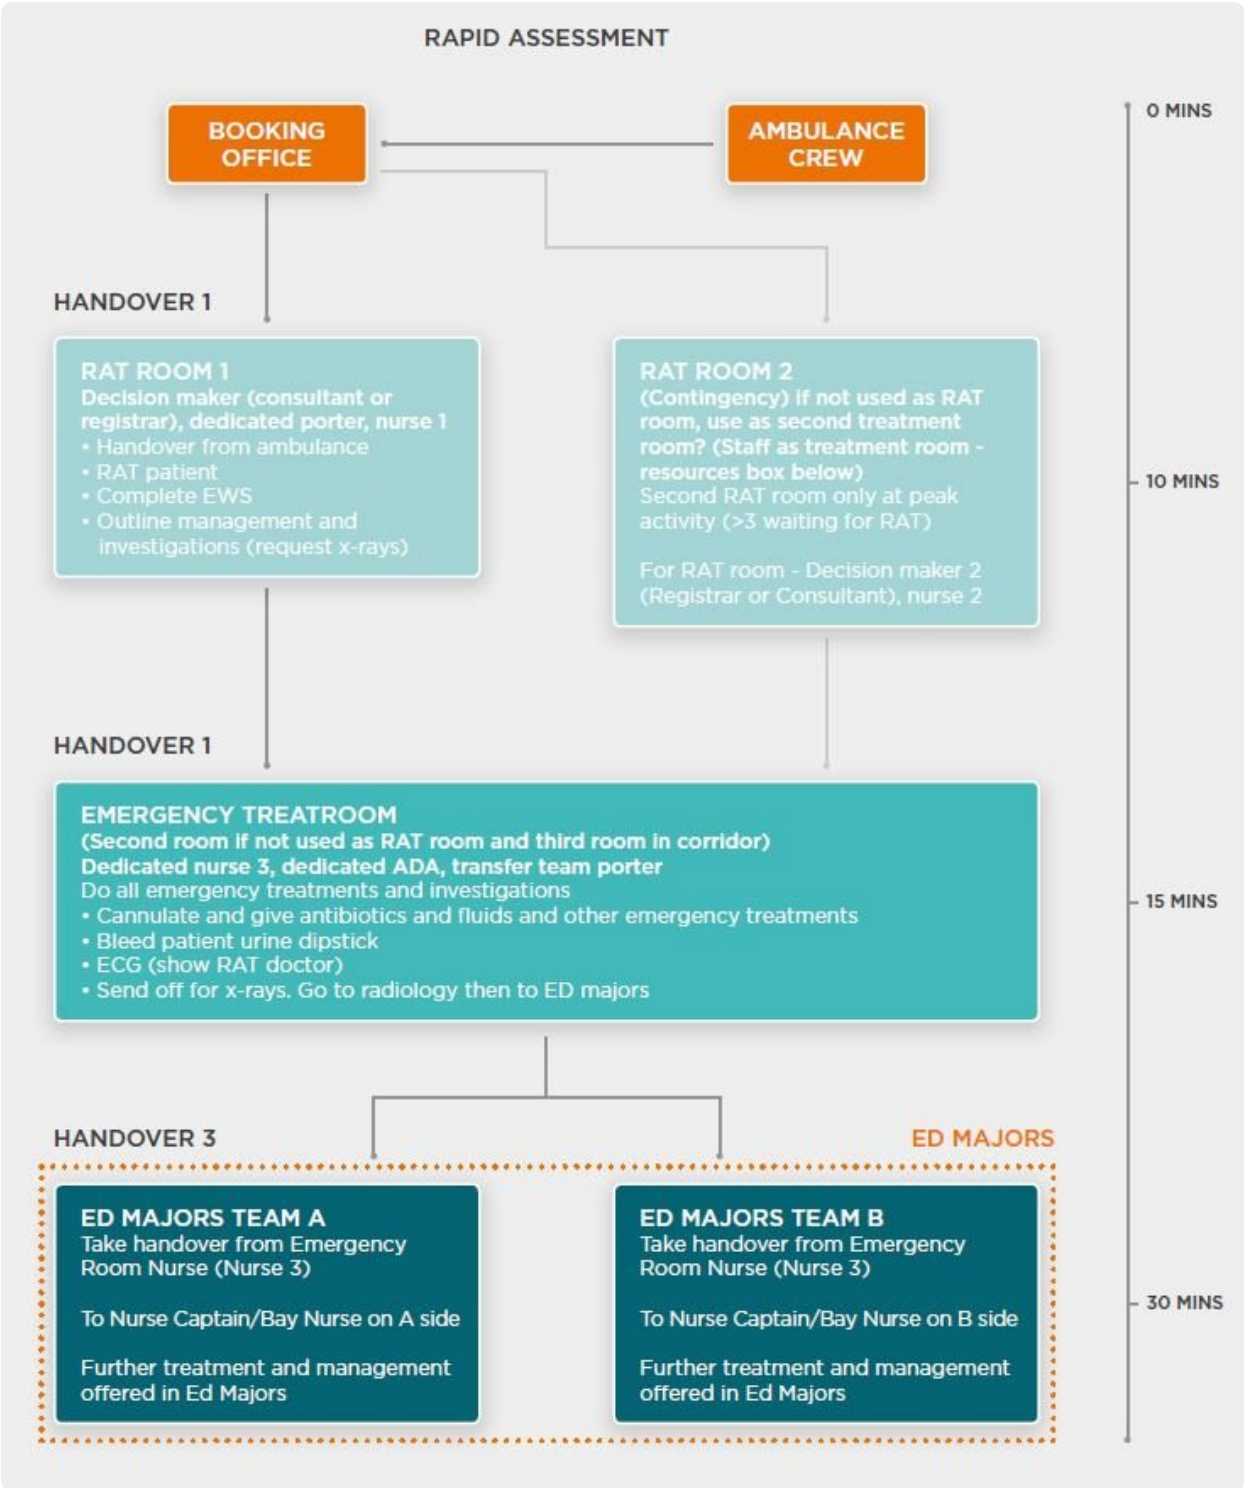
RAPID ASSESSMENT

BOOKING OFFICE

AMBULANCE CREW

0 MINS

HANDOVER 1

RAT ROOM 1
Decision maker (consultant or registrar), dedicated porter, nurse 1
• Handover from ambulance
• RAT patient
• Complete EWS
• Outline management and investigations (request x-rays)

RAT ROOM 2
(Contingency) If not used as RAT room, use as second treatment room? (Staff as treatment room - resources box below)
Second RAT room only at peak activity (>3 waiting for RAT)

For RAT room - Decision maker 2 (Registrar or Consultant), nurse 2

10 MINS

HANDOVER 1

EMERGENCY TREATROOM
(Second room if not used as RAT room and third room in corridor)
Dedicated nurse 3, dedicated ADA, transfer team porter
Do all emergency treatments and investigations
• Cannulate and give antibiotics and fluids and other emergency treatments
• Bleed patient urine dipstick
• ECG (show RAT doctor)
• Send off for x-rays. Go to radiology then to ED majors

15 MINS

HANDOVER 3

ED MAJORS

ED MAJORS TEAM A
Take handover from Emergency Room Nurse (Nurse 3)

To Nurse Captain/Bay Nurse on A side

Further treatment and management offered in Ed Majors

ED MAJORS TEAM B
Take handover from Emergency Room Nurse (Nurse 3)

To Nurse Captain/Bay Nurse on B side

Further treatment and management offered in Ed Majors

30 MINS